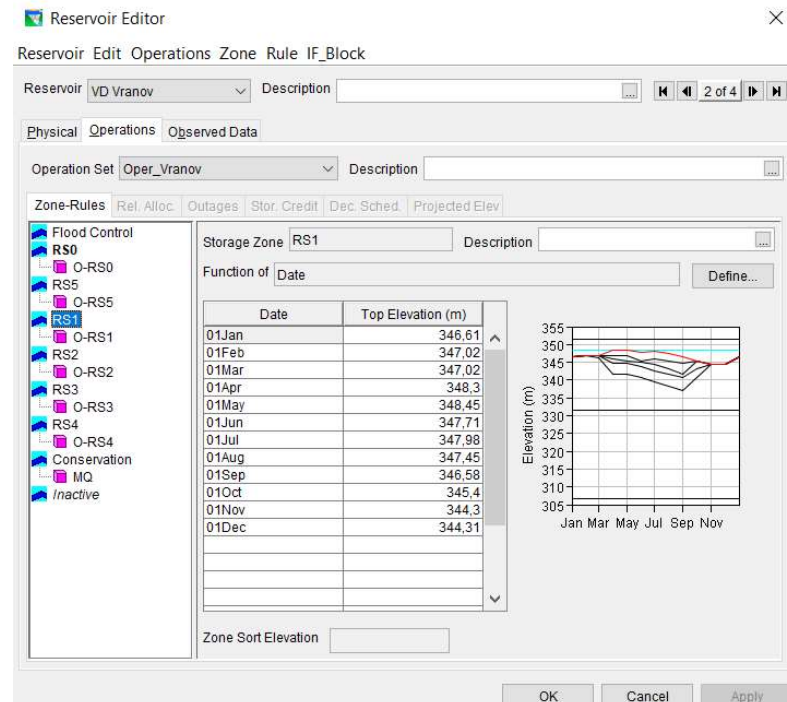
Reservoir Editor

Reservoir Edit Operations Zone Rule IF_Block

Reservoir VD Vranov Description ... 2 of 4

Physical Operations Observed Data

Operation Set Oper_Vranov Description ...

Zone-Rules Rel. Alloc. Outages Stor. Credit Dec. Sched. Projected Elev

Flood Control
RS0
O-RS0
RS5
O-RS5
RS1
O-RS1
RS2
O-RS2
RS3
O-RS3
RS4
O-RS4
Conservation
MQ
Inactive

Storage Zone RS1 Description ...

Function of Date Define...

| Date | Top Elevation (m) |
|---|---|
| 01Jan | 346,61 |
| 01Feb | 347,02 |
| 01Mar | 347,02 |
| 01Apr | 348,3 |
| 01May | 348,45 |
| 01Jun | 347,71 |
| 01Jul | 347,98 |
| 01Aug | 347,45 |
| 01Sep | 346,58 |
| 01Oct | 345,4 |
| 01Nov | 344,3 |
| 01Dec | 344,31 |

355
350
345
340
335
330
325
320
315
310
305
Elevation (m)
Jan Mar May Jul Sep Nov

Zone Sort Elevation

OK Cancel Apply